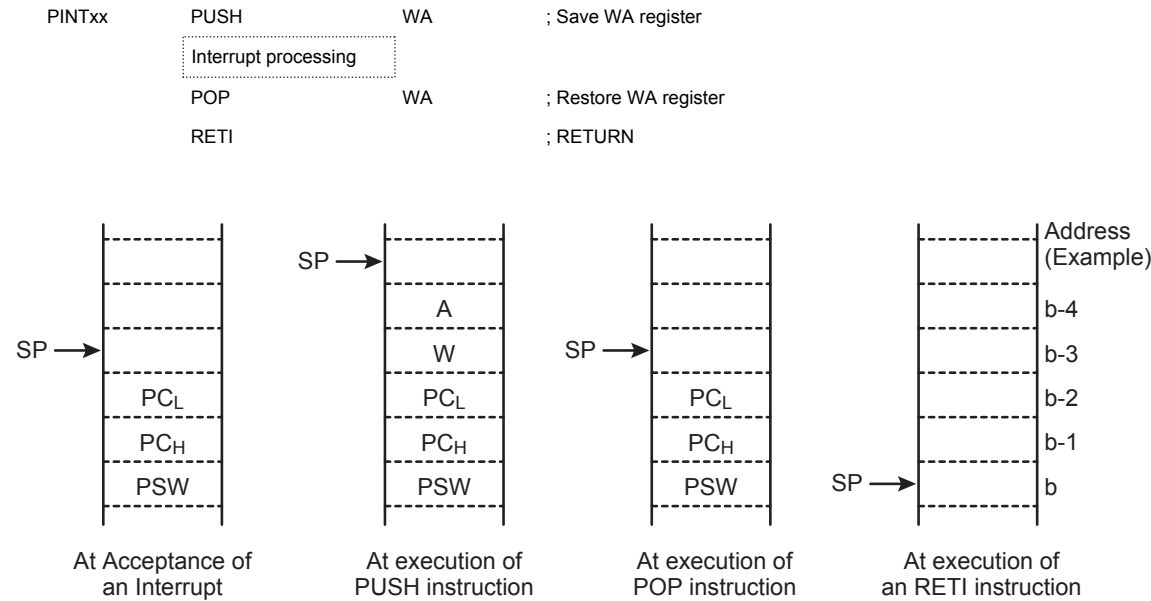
| | | | |
|---|---|---|---|
| PINTxx | PUSH | WA | ; Save WA register |
| | Interrupt processing | | |
| | POP | WA | ; Restore WA register |
| | RETI | | ; RETURN |

SP
$PC_L$
$PC_H$
PSW

At Acceptance of an Interrupt

SP
A
W
$PC_L$
$PC_H$
PSW

At execution of PUSH instruction

SP
$PC_L$
$PC_H$
PSW

At execution of POP instruction

Address (Example)
b-4
b-3
b-2
b-1
SP
b

At execution of an RETI instruction